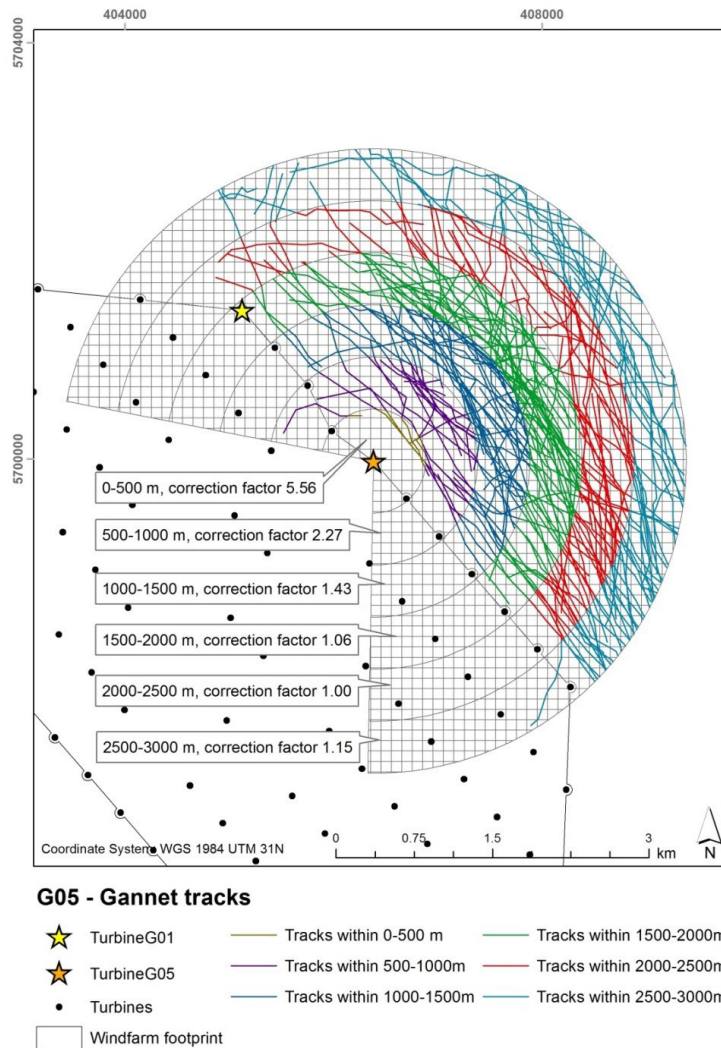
404000

408000

5704000

5700000

0-500 m, correction factor 5.56

500-1000 m, correction factor 2.27

1000-1500 m, correction factor 1.43

1500-2000 m, correction factor 1.06

2000-2500 m, correction factor 1.00

2500-3000 m, correction factor 1.15

Coordinate System: WGS 1984 UTM 31N

0 0.75 1.5 3 km

N

G05 - Gannet tracks

TurbineG01

TurbineG05

Turbines

Windfarm footprint

Tracks within 0-500 m

Tracks within 500-1000m

Tracks within 1000-1500m

Tracks within 1500-2000m

Tracks within 2000-2500m

Tracks within 2500-3000m